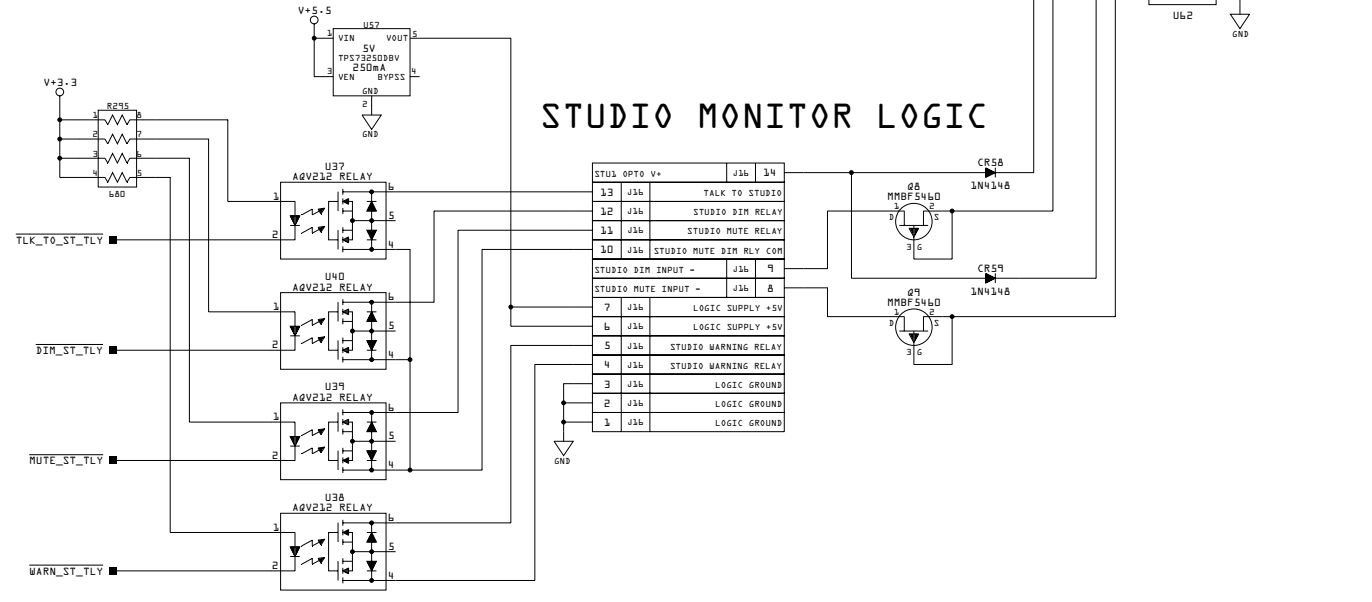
V+5.5

U57
1 VIN VOUT 5
5V
TPS73250DBV
250mA
3 VEN BYPSS 4
GND
2
GND

U62
GND

STUDIO MONITOR LOGIC

V+3.3
R295
1 8
2 7
3 6
4 5
680

U37
AQV212 RELAY
1 6 5 2 4

$\overline{\text{TLK\_TO\_ST\_TLY}}$

U40
AQV212 RELAY
1 6 5 2 4

$\overline{\text{DIM\_ST\_TLY}}$

U39
AQV212 RELAY
1 6 5 2 4

$\overline{\text{MUTE\_ST\_TLY}}$

U38
AQV212 RELAY
1 6 5 2 4

$\overline{\text{WARN\_ST\_TLY}}$

| STU1 OPTO V+ | | J16 | 14 |
|---|---|---|---|
| 13 | J16 | TALK TO STUDIO | |
| 12 | J16 | STUDIO DIM RELAY | |
| 11 | J16 | STUDIO MUTE RELAY | |
| 10 | J16 | STUDIO MUTE DIM RLY COM | |
| STUDIO DIM INPUT - | | J16 | 9 |
| STUDIO MUTE INPUT - | | J16 | 8 |
| 7 | J16 | LOGIC SUPPLY +5V | |
| 6 | J16 | LOGIC SUPPLY +5V | |
| 5 | J16 | STUDIO WARNING RELAY | |
| 4 | J16 | STUDIO WARNING RELAY | |
| 3 | J16 | LOGIC GROUND | |
| 2 | J16 | LOGIC GROUND | |
| 1 | J16 | LOGIC GROUND | |

GND

CR58
1N4148

Q8
MMBF5460
1 D 2 S 3 G

CR59
1N4148

Q9
MMBF5460
1 D 2 S 3 G